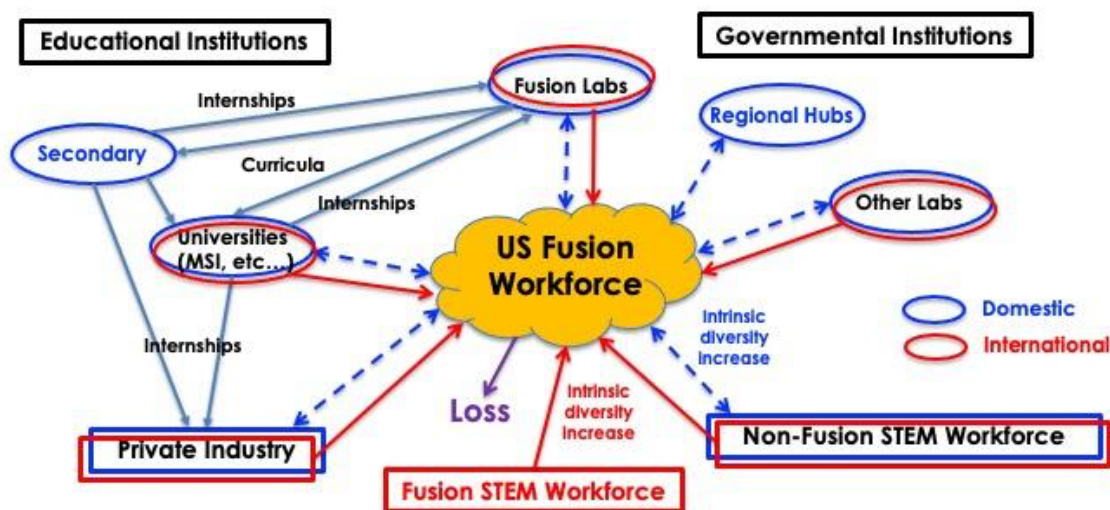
Educational Institutions

Governmental Institutions

Fusion Labs

Internships

Regional Hubs

Secondary

Curricula

Internships

Other Labs

Universities (MSI, etc…)

US Fusion Workforce

Domestic

International

Intrinsic diversity increase

Internships

Loss

Intrinsic diversity increase

Private Industry

Non-Fusion STEM Workforce

Fusion STEM Workforce